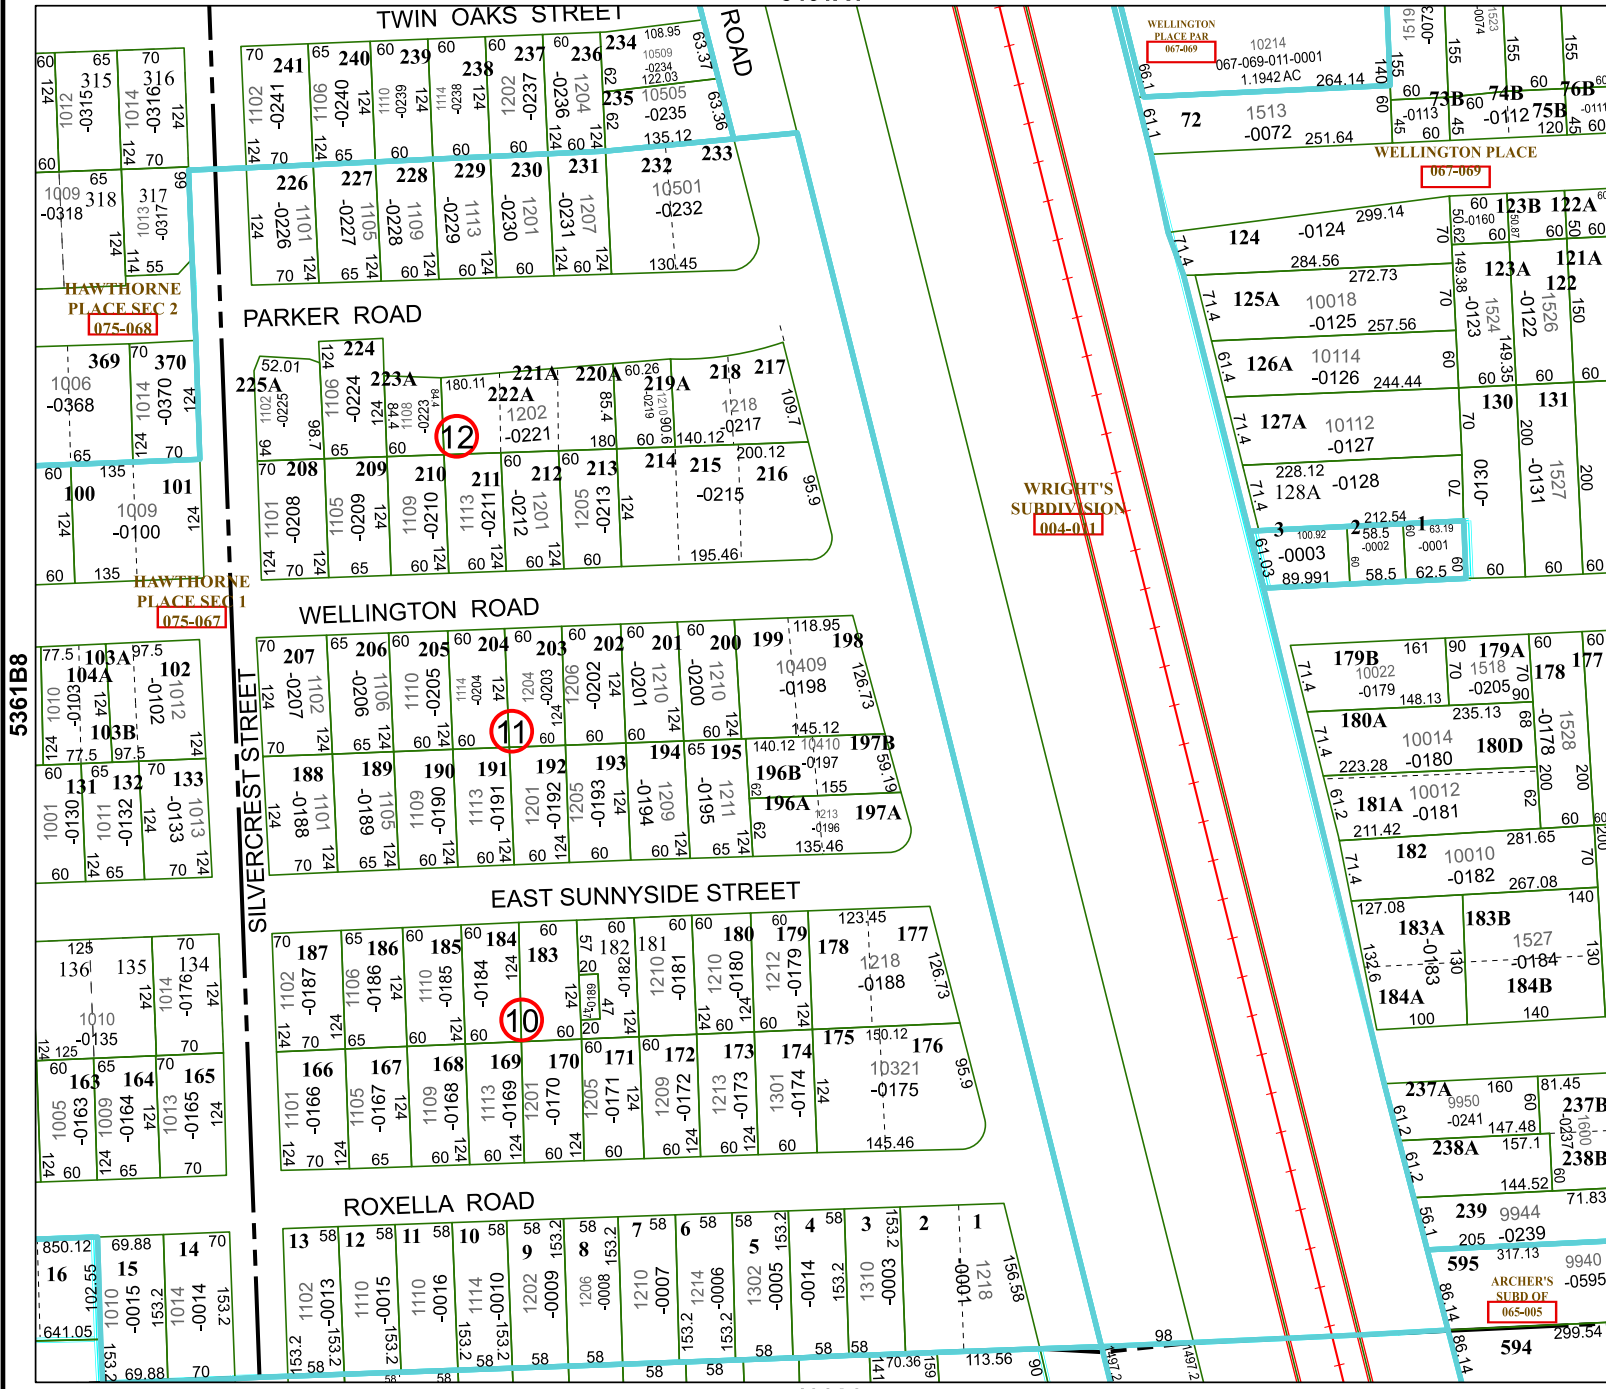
TWIN OAKS STREET

ROAD

PARKER ROAD

WELLINGTON ROAD

EAST SUNNYSIDE STREET

ROXELLA ROAD

SILVERCREST STREET

5361B8

HAWTHORNE PLACE SEC 2
075-068

HAWTHORNE PLACE SEC 1
075-067

WRIGHT'S SUBDIVISION
004-011

WELLINGTON PLACE
067-069

WELLINGTON PLACE PAR
067-069

ARCHER'S SUBD OF
065-005

12

11

10

241 240 239 238 237 236 234 235 233 232 231 230 229 228 227 226

315 316 318 317

369 370 100 101

225A 224 223A 222A 221A 220A 219A 218 217 208 209 210 211 212 213 214 215 216

207 206 205 204 203 202 201 200 199 198 188 189 190 191 192 193 194 195 196B 196A 197B 197A

103A 104A 102 103B 131 132 133

187 186 185 184 183 182 181 180 179 178 177 166 167 168 169 170 171 172 173 174 175 176

136 135 134 163 164 165

13 12 11 10 9 8 7 6 5 4 3 2 1 16 15 14

72 73B 74B 76B 75B 124 123B 122A 125A 123A 121A 122 126A 127A 130 131 128A 3 2 1

179B 179A 178 177 180A 180D 181A 182 183A 183B 184A 184B 237A 237B 238A 238B 239 595 594

10214
067-069-011-0001
1.1942 AC

1513 -0072 10501 -0232 10505 -0235 10509 -0234

10018 -0125 10114 -0126 10112 -0127 -0128 -0124

1218 -0217 1202 -0221 10409 -0198 10410 -0197 1213 -0196

10022 -0179 1518 -0205 10014 -0180 10012 -0181 10010 -0182 1527 -0184 1528 -0178

1218 -0188 10321 -0175

9950 -0241 9944 -0239 9940 -0595

1009 -0318 1006 -0368 1009 -0100 1010 -0135

98